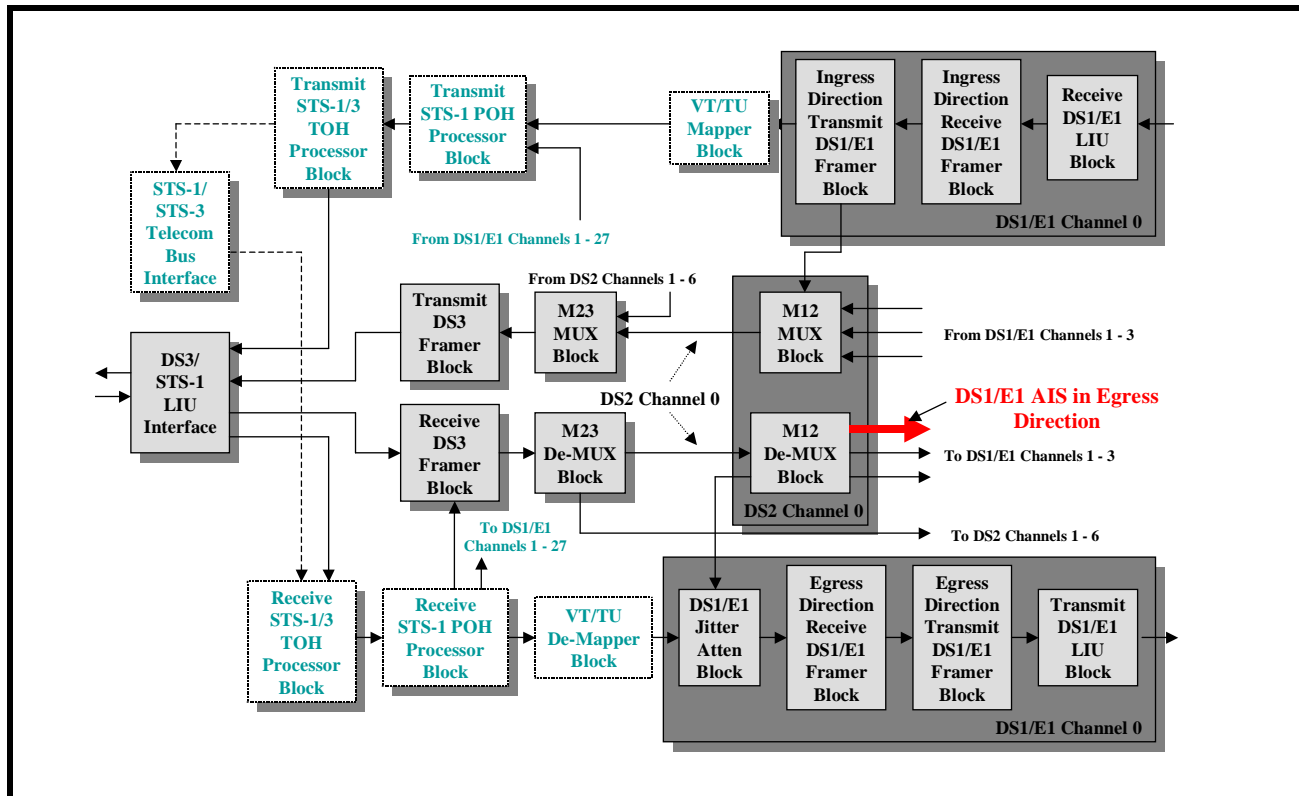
Transmit STS-1/3 TOH Processor Block

Transmit STS-1 POH Processor Block

VT/TU Mapper Block

Ingress Direction Transmit DS1/E1 Framer Block

Ingress Direction Receive DS1/E1 Framer Block

Receive DS1/E1 LIU Block

DS1/E1 Channel 0

STS-1/ STS-3 Telecom Bus Interface

From DS1/E1 Channels 1 - 27

From DS2 Channels 1 - 6

Transmit DS3 Framer Block

M23 MUX Block

M12 MUX Block

From DS1/E1 Channels 1 - 3

DS3/ STS-1 LIU Interface

DS2 Channel 0

DS1/E1 AIS in Egress Direction

Receive DS3 Framer Block

M23 De-MUX Block

M12 De-MUX Block

To DS1/E1 Channels 1 - 3

DS2 Channel 0

To DS1/E1 Channels 1 - 27

To DS2 Channels 1 - 6

Receive STS-1/3 TOH Processor Block

Receive STS-1 POH Processor Block

VT/TU De-Mapper Block

DS1/E1 Jitter Atten Block

Egress Direction Receive DS1/E1 Framer Block

Egress Direction Transmit DS1/E1 Framer Block

Transmit DS1/E1 LIU Block

DS1/E1 Channel 0